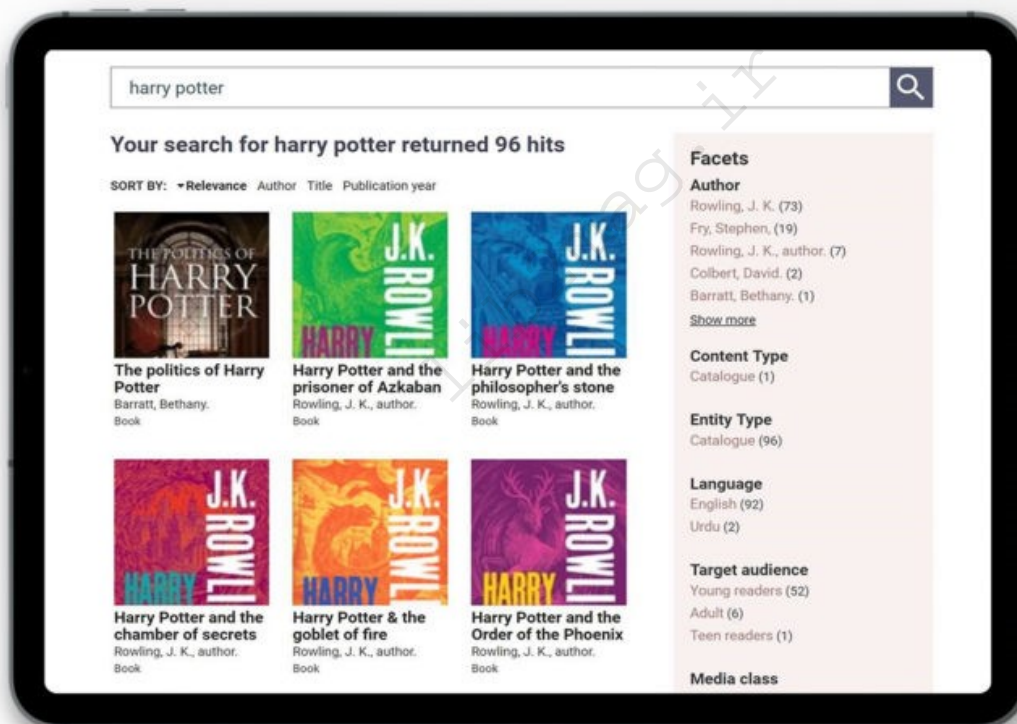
harry potter

Your search for harry potter returned 96 hits

SORT BY: Relevance Author Title Publication year

THE POLITICS OF HARRY POTTER

The politics of Harry Potter
Barratt, Bethany.
Book

J.K. ROWLI HARRY

Harry Potter and the prisoner of Azkaban
Rowling, J. K., author.
Book

J.K. ROWLI HARRY

Harry Potter and the philosopher's stone
Rowling, J. K., author.
Book

J.K. ROWLI HARRY

Harry Potter and the chamber of secrets
Rowling, J. K., author.
Book

J.K. ROWLI HARRY

Harry Potter & the goblet of fire
Rowling, J. K., author.
Book

J.K. ROWLI HARRY

Harry Potter and the Order of the Phoenix
Rowling, J. K., author.
Book

Facets

Author
Rowling, J. K. (73)
Fry, Stephen. (19)
Rowling, J. K., author. (7)
Colbert, David. (2)
Barratt, Bethany. (1)
Show more

Content Type
Catalogue (1)

Entity Type
Catalogue (96)

Language
English (92)
Urdu (2)

Target audience
Young readers (52)
Adult (6)
Teen readers (1)

Media class